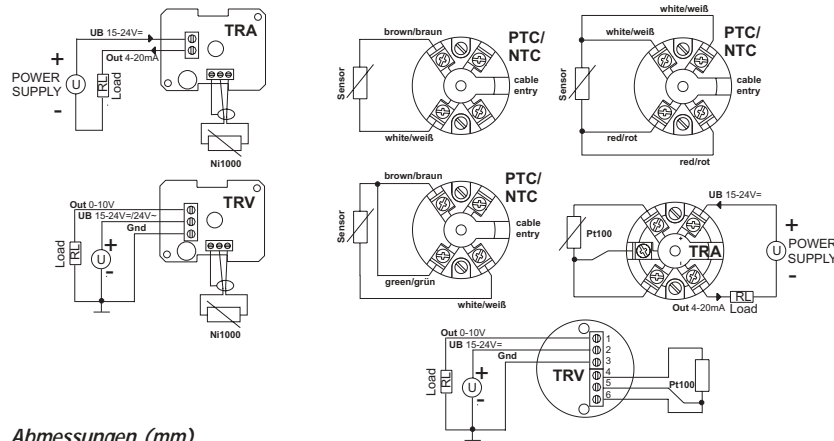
UB 15-24V=
TRA
+
POWER SUPPLY
U
Out 4-20mA
RL
Load
-
Ni1000

brown/braun
PTC/
NTC
Sensor
cable entry
white/weiß

white/weiß
white/weiß
PTC/
NTC
Sensor
cable entry
red/rot
red/rot

Out 0-10V
UB 15-24V=/24V~
Gnd
TRV
Load
RL
U
+
-
Ni1000

brown/braun
PTC/
NTC
Sensor
cable entry
green/grün
white/weiß

UB 15-24V=
Pt100
TRA
+
U
POWER SUPPLY
-
Out 4-20mA
RL
Load

Out 0-10V
UB 15-24V=
Gnd
Load
RL
U
+
-
TRV
1
2
3
4
5
6
Pt100

Abmessungen (mm)